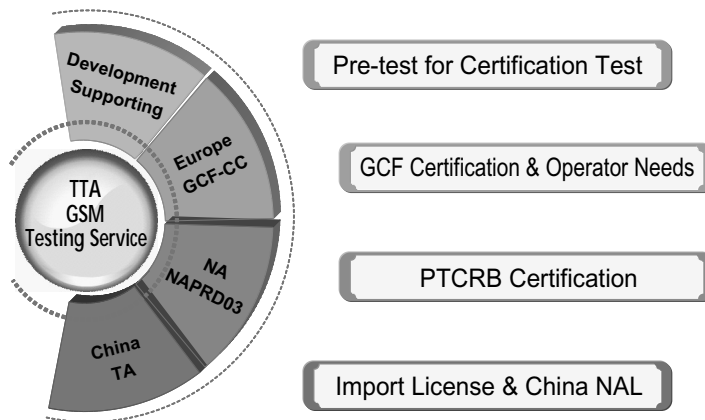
TTA GSM Testing Service

Development Supporting

Europe GCF-CC

NA NAPRD03

China TA

Pre-test for Certification Test

GCF Certification & Operator Needs

PTCRB Certification

Import License & China NAL